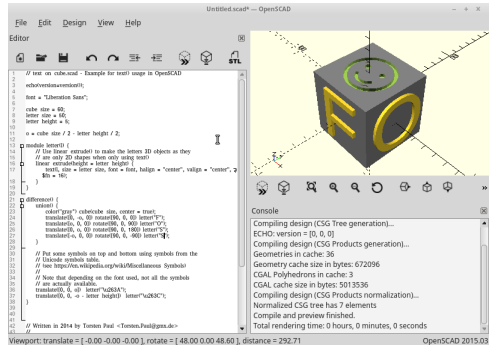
Untitled.scad* — OpenSCAD

File Edit Design View Help

Editor

1 // text_on_cube.scad - Example for text() usage in OpenSCAD
2
3 echo(version=version());
4
5 font = "Liberation Sans";
6
7 cube_size = 60;
8 letter_size = 50;
9 letter_height = 5;
10
11 o = cube_size / 2 - letter_height / 2;
12
13 module letter(l) {
14 // Use linear_extrude() to make the letters 3D objects as they
15 // are only 2D shapes when only using text()
16 linear_extrude(height = letter_height) {
17 text(l, size = letter_size, font = font, halign = "center", valign = "center", $fn = 16);
18 }
19 }
20
21 difference() {
22 union() {
23 color("gray") cube(cube_size, center = true);
24 translate([0, -o, 0]) rotate([90, 0, 0]) letter("F");
25 translate([o, 0, 0]) rotate([90, 0, 90]) letter("O");
26 translate([0, o, 0]) rotate([90, 0, 180]) letter("S");
27 translate([-o, 0, 0]) rotate([90, 0, -90]) letter("S");
28 }
29
30 // Put some symbols on top and bottom using symbols from the
31 // Unicode symbols table.
32 // (see https://en.wikipedia.org/wiki/Miscellaneous_Symbols)
33 //
34 // Note that depending on the font used, not all the symbols
35 // are actually available.
36 translate([0, 0, o]) letter("\u263A");
37 translate([0, 0, -o - letter_height]) letter("\u263C");
38 }
39
40
41
42 // Written in 2014 by Torsten Paul <Torsten.Paul@gmx.de>

Console
Compiling design (CSG Tree generation)...
ECHO: version = [0, 0, 0]
Compiling design (CSG Products generation)...
Geometries in cache: 36
Geometry cache size in bytes: 672096
CGAL Polyhedrons in cache: 3
CGAL cache size in bytes: 5013536
Compiling design (CSG Products normalization)...
Normalized CSG tree has 7 elements
Compile and preview finished.
Total rendering time: 0 hours, 0 minutes, 0 seconds

Viewport: translate = [ -0.00 -0.00 -0.00 ], rotate = [ 48.00 0.00 48.60 ], distance = 292.71
OpenSCAD 2015.03